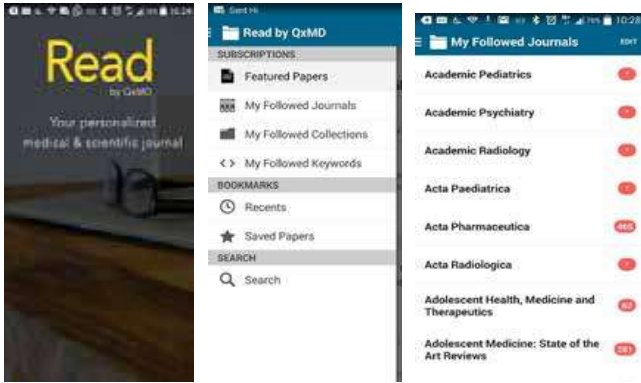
10:24

Read
by QxMD

Your personalized medical & scientific journal

Sent Hi

Read by QxMD

SUBSCRIPTIONS

Featured Papers

My Followed Journals

My Followed Collections

My Followed Keywords

BOOKMARKS

Recents

Saved Papers

SEARCH

Search

10:28

My Followed Journals

EDIT

Academic Pediatrics

Academic Psychiatry

Academic Radiology

Acta Paediatrica

Acta Pharmaceutica

465

Acta Radiologica

Adolescent Health, Medicine and Therapeutics

62

Adolescent Medicine: State of the Art Reviews

281